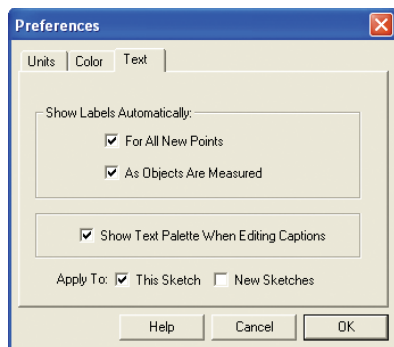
Preferences

Units | Color | Text

Show Labels Automatically:

☑ For All New Points

☑ As Objects Are Measured

☑ Show Text Palette When Editing Captions

Apply To: ☑ This Sketch ☐ New Sketches

Help | Cancel | OK